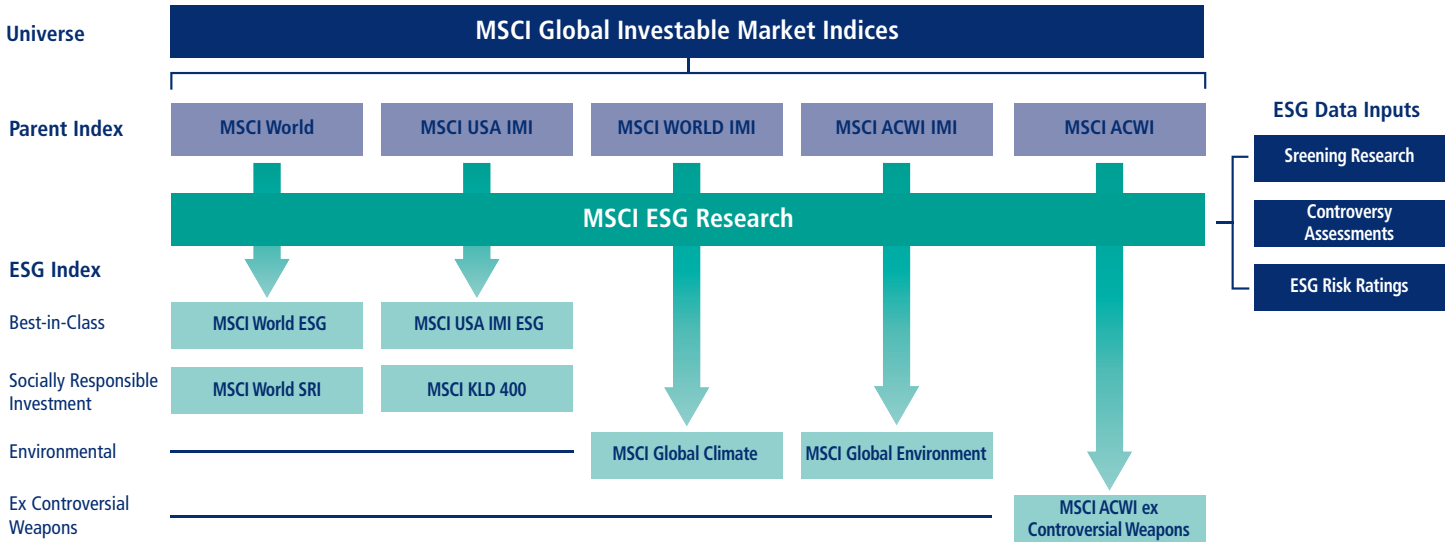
Universe

MSCI Global Investable Market Indices

Parent Index

MSCI World

MSCI USA IMI

MSCI WORLD IMI

MSCI ACWI IMI

MSCI ACWI

ESG Data Inputs

Sreening Research

Controversy Assessments

ESG Risk Ratings

MSCI ESG Research

ESG Index

Best-in-Class

MSCI World ESG

MSCI USA IMI ESG

Socially Responsible Investment

MSCI World SRI

MSCI KLD 400

Environmental

MSCI Global Climate

MSCI Global Environment

Ex Controversial Weapons

MSCI ACWI ex Controversial Weapons